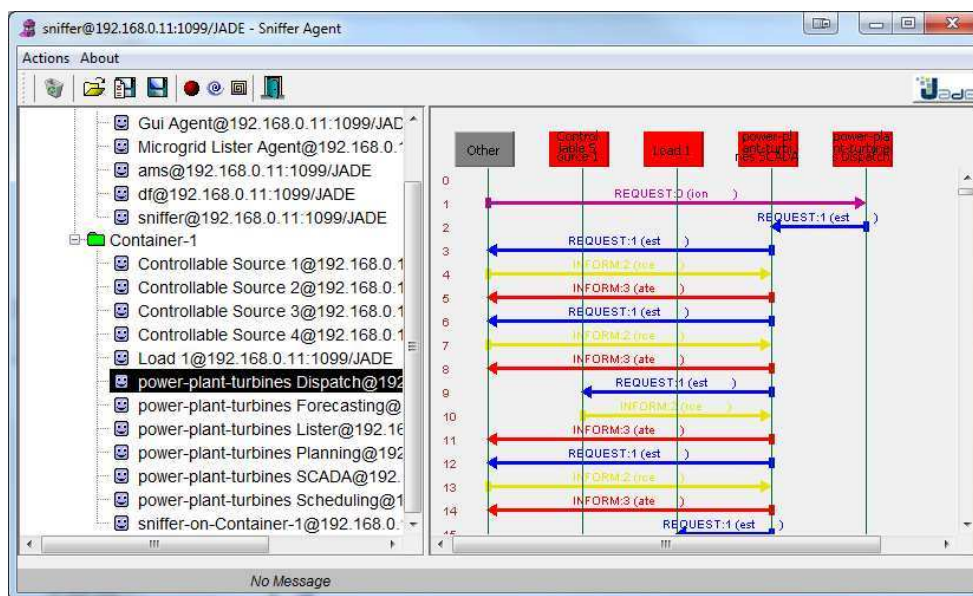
sniffer@192.168.0.11:1099/JADE - Sniffer Agent

Actions About

Gui Agent@192.168.0.11:1099/JAD
Microgrid Lister Agent@192.168.0.
ams@192.168.0.11:1099/JADE
df@192.168.0.11:1099/JADE
sniffer@192.168.0.11:1099/JADE
Container-1
Controllable Source 1@192.168.0.1
Controllable Source 2@192.168.0.1
Controllable Source 3@192.168.0.1
Controllable Source 4@192.168.0.1
Load 1@192.168.0.11:1099/JADE
power-plant-turbines Dispatch@192
power-plant-turbines Forecasting@
power-plant-turbines Lister@192.16
power-plant-turbines Planning@192
power-plant-turbines SCADA@192.
power-plant-turbines Scheduling@1
sniffer-on-Container-1@192.168.0.

Other | Controllable Source 1 | Load 1 | power-plant-turbines SCADA | power-plant-turbines Dispatch

0
1 REQUEST:0 (ion )
2 REQUEST:1 (est )
3 REQUEST:1 (est )
4 INFORM:2 (rce )
5 INFORM:3 (ate )
6 REQUEST:1 (est )
7 INFORM:2 (rce )
8 INFORM:3 (ate )
9 REQUEST:1 (est )
10 INFORM:2 (rce )
11 INFORM:3 (ate )
12 REQUEST:1 (est )
13 INFORM:2 (rce )
14 INFORM:3 (ate )
15 REQUEST:1 (est )

No Message